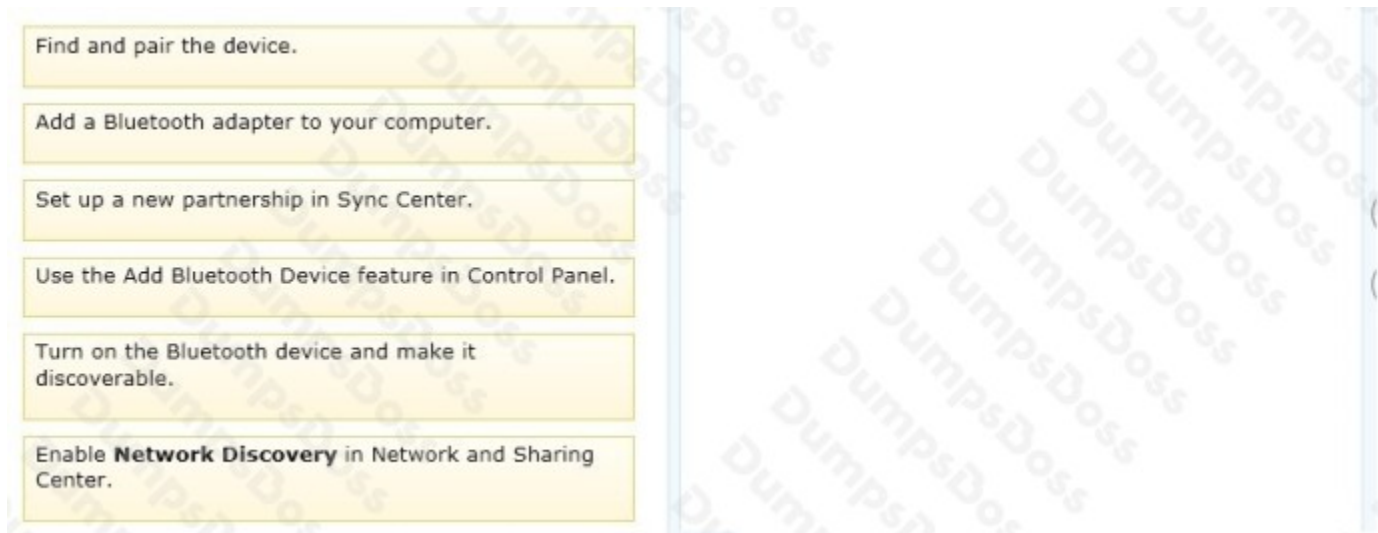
Find and pair the device.

Add a Bluetooth adapter to your computer.

Set up a new partnership in Sync Center.

Use the Add Bluetooth Device feature in Control Panel.

Turn on the Bluetooth device and make it discoverable.

Enable **Network Discovery** in Network and Sharing Center.

DumpsDoss